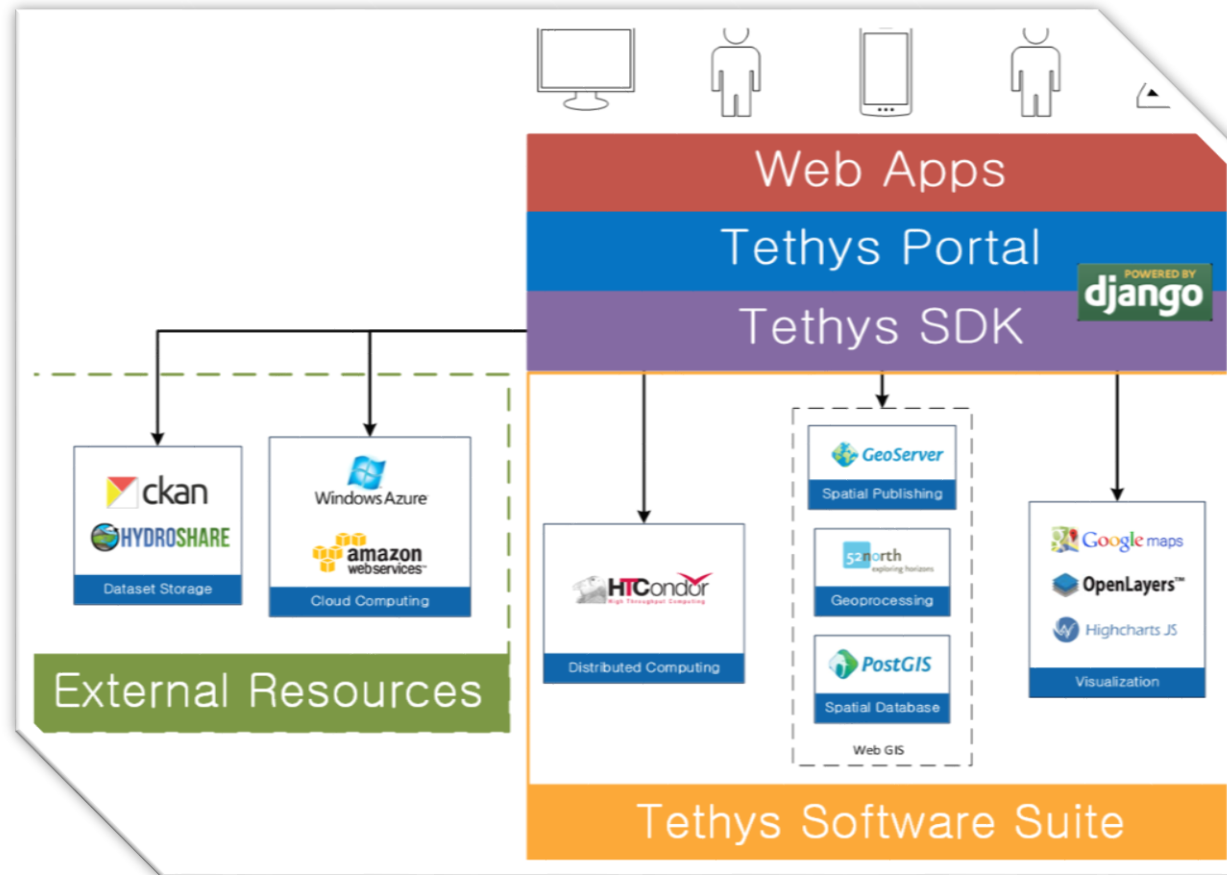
Web Apps

Tethys Portal

POWERED BY django

Tethys SDK

ckan

HYDROSHARE

Dataset Storage

Windows Azure

amazon webservices

Cloud Computing

External Resources

HTCondor High Throughput Computing

Distributed Computing

GeoServer

Spatial Publishing

52north exploring horizons

Geoprocessing

PostGIS

Spatial Database

Web GIS

Google maps

OpenLayers™

Highcharts JS

Visualization

Tethys Software Suite